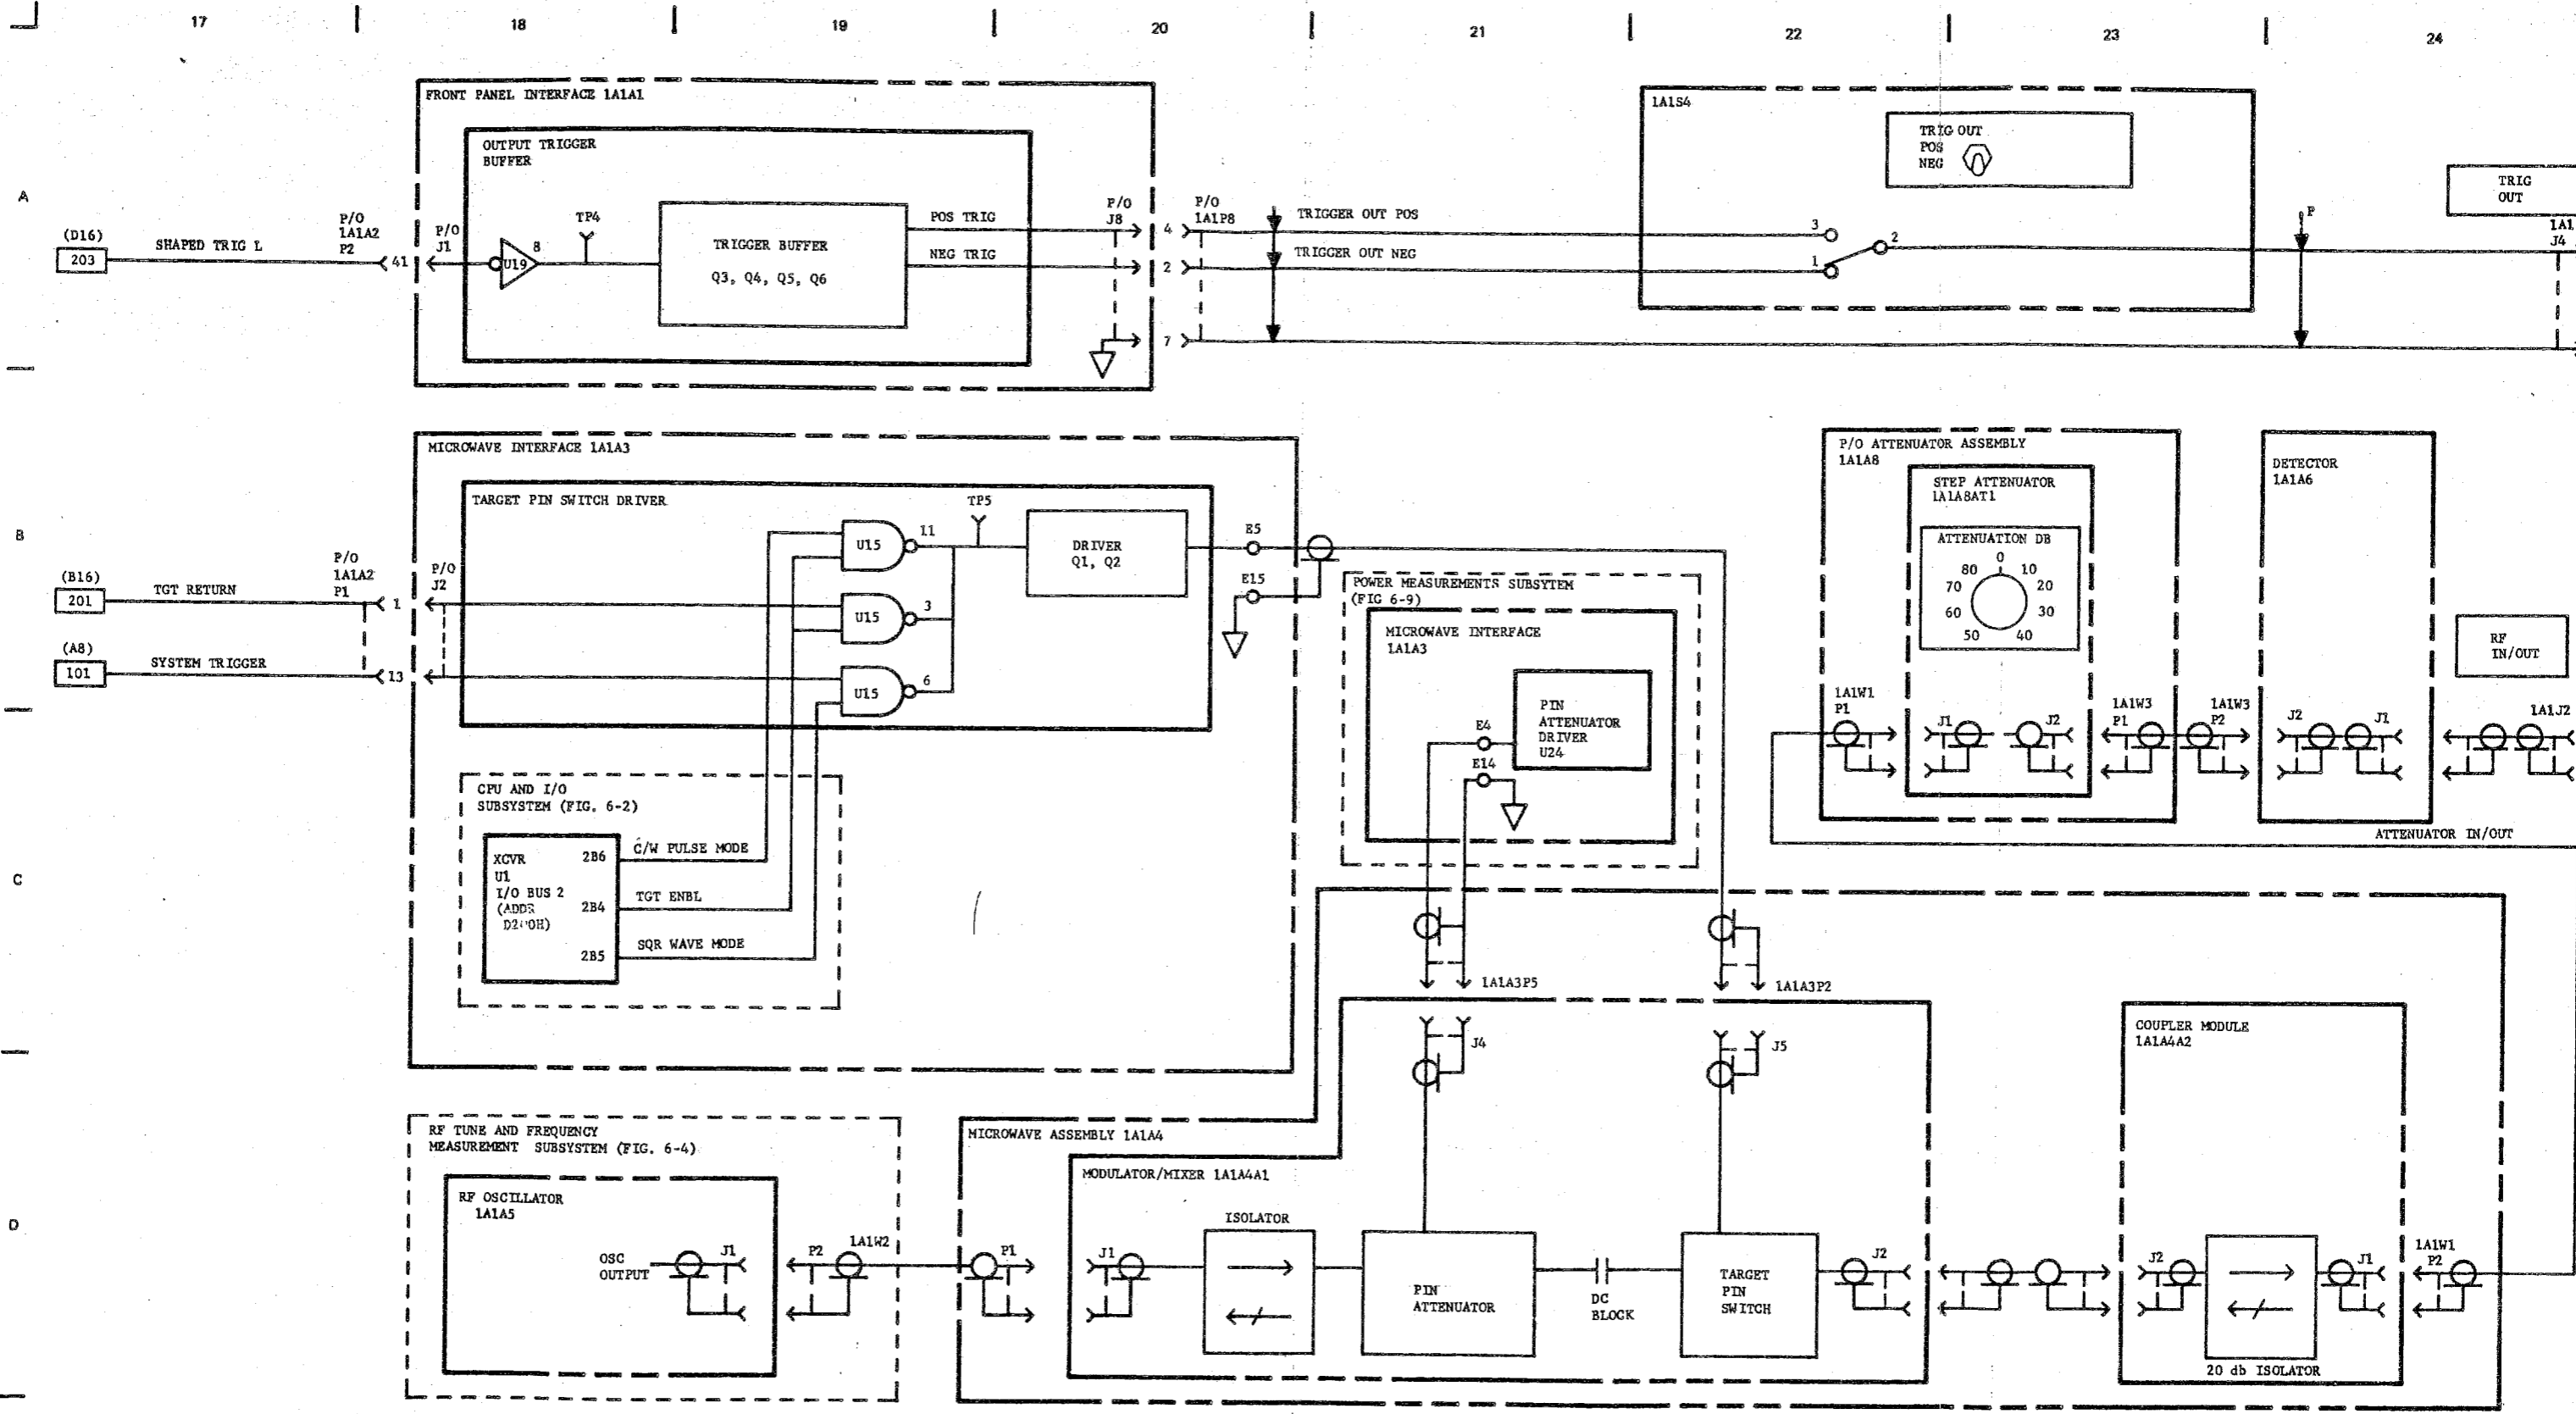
17 18 19 20 21 22 23 24

A

B

C

D

FRONT PANEL INTERFACE 1A1A1

OUTPUT TRIGGER BUFFER

TP4

TRIGGER BUFFER

Q3, Q4, Q5, Q6

POS TRIG

NEG TRIG

U19

8

P/O J1

P/O 1A1A2 P2

41

(D16)

203

SHAPED TRIG L

P/O J8

4

2

7

P/O 1A1P8

TRIGGER OUT POS

TRIGGER OUT NEG

1A1S4

TRIG OUT POS NEG

3

1

2

P

TRIG OUT

1A1 J4

MICROWAVE INTERFACE 1A1A3

TARGET PIN SWITCH DRIVER

U15

11

U15

3

U15

6

TP5

DRIVER Q1, Q2

E5

E15

P/O J2

P/O 1A1A2 P1

1

13

(B16)

201

TGT RETURN

(A8)

101

SYSTEM TRIGGER

CPU AND I/O SUBSYSTEM (FIG. 6-2)

XCVR U1 I/O BUS 2 (ADDR D2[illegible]0H)

2B6

2B4

2B5

C/W PULSE MODE

TGT ENBL

SQR WAVE MODE

POWER MEASUREMENTS SUBSYTEM (FIG 6-9)

MICROWAVE INTERFACE 1A1A3

PIN ATTENUATOR DRIVER U24

E4

E14

1A1A3P5

1A1A3P2

P/O ATTENUATOR ASSEMBLY 1A1A8

STEP ATTENUATOR 1A1A8AT1

ATTENUATION DB

0 10 20 30 40 50 60 70 80

1A1W1 P1

J1

J2

1A1W3 P1

1A1W3 P2

DETECTOR 1A1A6

J2

J1

RF IN/OUT

1A1J2

ATTENUATOR IN/OUT

RF TUNE AND FREQUENCY MEASUREMENT SUBSYSTEM (FIG. 6-4)

RF OSCILLATOR 1A1A5

OSC OUTPUT

J1

P2

1A1W2

P1

MICROWAVE ASSEMBLY 1A1A4

MODULATOR/MIXER 1A1A4A1

J1

ISOLATOR

J4

PIN ATTENUATOR

DC BLOCK

J5

TARGET PIN SWITCH

J2

COUPLER MODULE 1A1A4A2

J2

J1

20 db ISOLATOR

1A1W1 P2